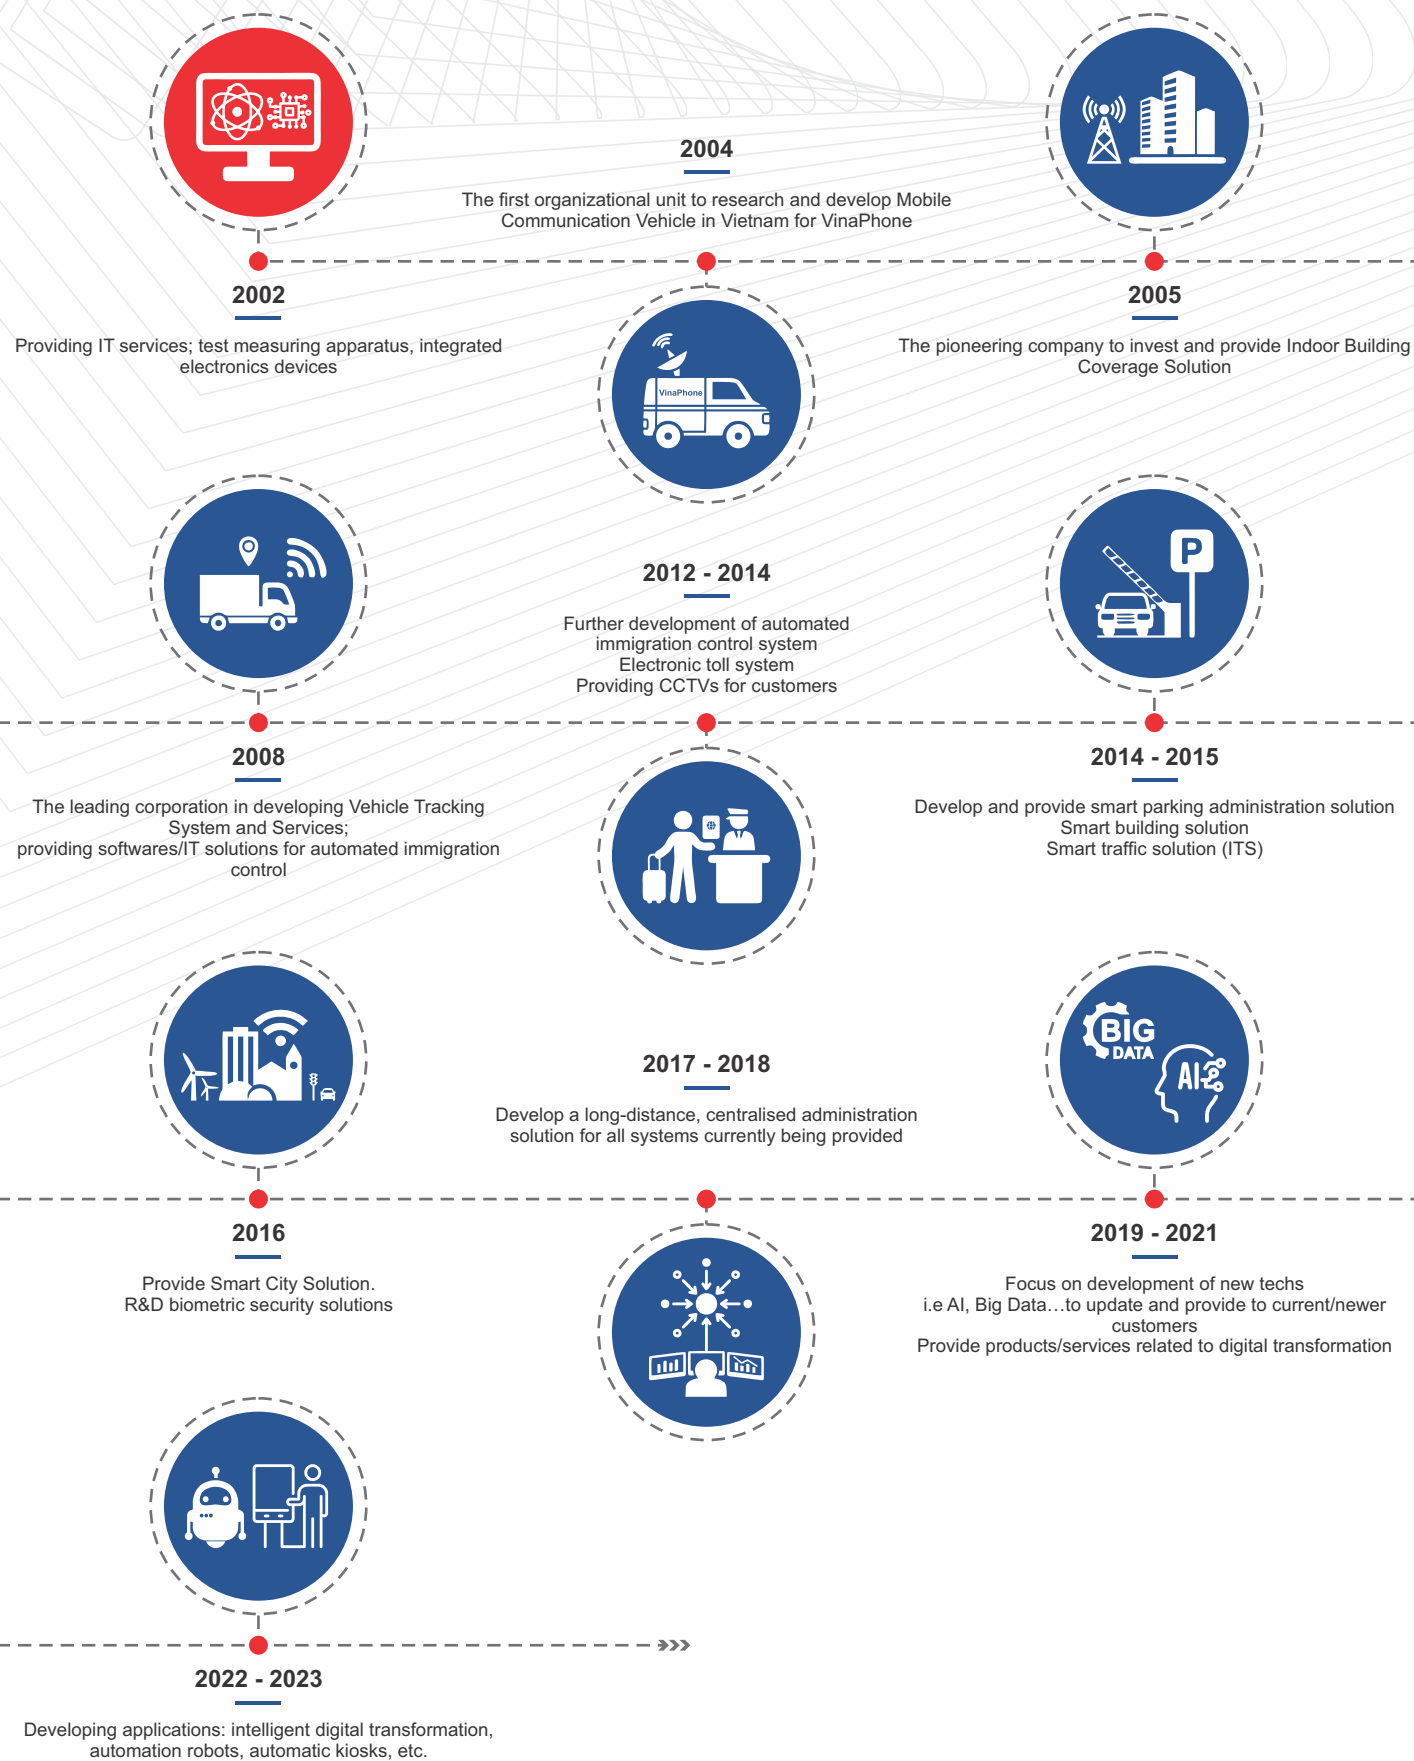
2004

The first organizational unit to research and develop Mobile Communication Vehicle in Vietnam for VinaPhone

2002

Providing IT services; test measuring apparatus, integrated electronics devices

VinaPhone

2005

The pioneering company to invest and provide Indoor Building Coverage Solution

2012 - 2014

Further development of automated immigration control system
Electronic toll system
Providing CCTVs for customers

P

2008

The leading corporation in developing Vehicle Tracking System and Services;
providing softwares/IT solutions for automated immigration control

2014 - 2015

Develop and provide smart parking administration solution
Smart building solution
Smart traffic solution (ITS)

2017 - 2018

Develop a long-distance, centralised administration solution for all systems currently being provided

BIG DATA

AI

2016

Provide Smart City Solution.
R&D biometric security solutions

2019 - 2021

Focus on development of new techs
i.e AI, Big Data…to update and provide to current/newer customers
Provide products/services related to digital transformation

2022 - 2023

Developing applications: intelligent digital transformation, automation robots, automatic kiosks, etc.